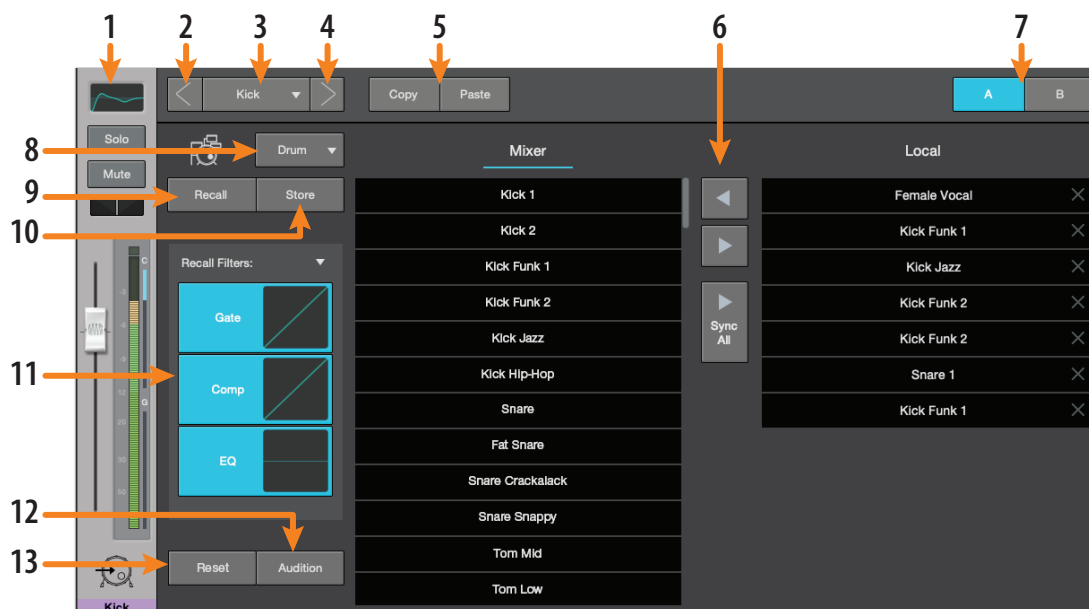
1 2 3 4 5 6 7

Kick

Copy Paste

A B

Solo

Mute

8 Drum

Mixer

Local

9 Recall Store

10

Recall Filters:

Gate

11 Comp

EQ

12

13 Reset Audition

Kick

Kick 1
Kick 2
Kick Funk 1
Kick Funk 2
Kick Jazz
Kick Hip-Hop
Snare
Fat Snare
Snare Crackalack
Snare Snappy
Tom Mid
Tom Low

Sync All

Female Vocal
Kick Funk 1
Kick Jazz
Kick Funk 2
Kick Funk 2
Snare 1
Kick Funk 1